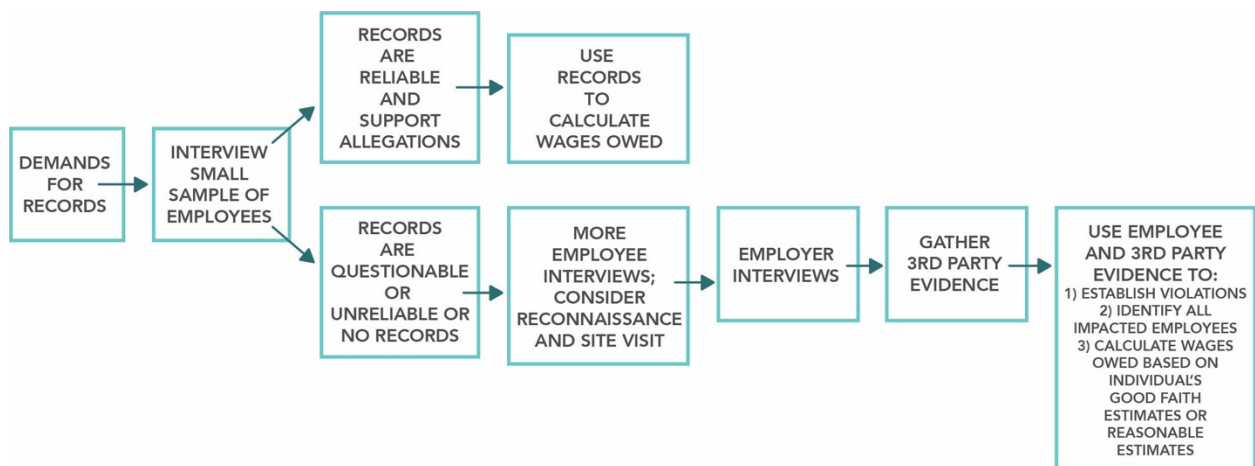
DEMANDS FOR RECORDS

INTERVIEW SMALL SAMPLE OF EMPLOYEES

RECORDS ARE RELIABLE AND SUPPORT ALLEGATIONS

USE RECORDS TO CALCULATE WAGES OWED

RECORDS ARE QUESTIONABLE OR UNRELIABLE OR NO RECORDS

MORE EMPLOYEE INTERVIEWS; CONSIDER RECONNAISSANCE AND SITE VISIT

EMPLOYER INTERVIEWS

GATHER 3RD PARTY EVIDENCE

USE EMPLOYEE AND 3RD PARTY EVIDENCE TO:
1) ESTABLISH VIOLATIONS
2) IDENTIFY ALL IMPACTED EMPLOYEES
3) CALCULATE WAGES OWED BASED ON INDIVIDUAL'S GOOD FAITH ESTIMATES OR REASONABLE ESTIMATES